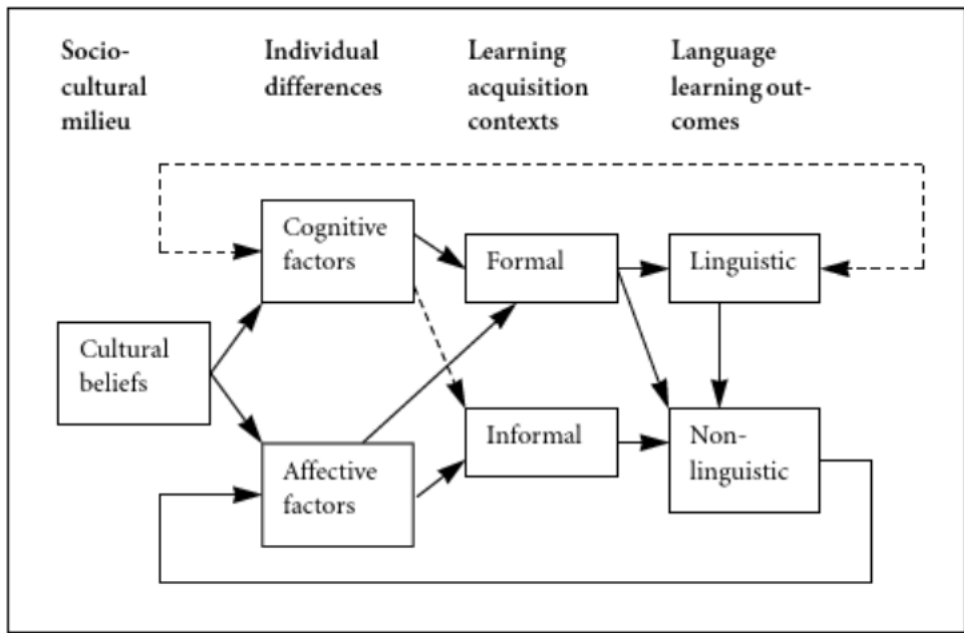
Socio-cultural milieu

Individual differences

Learning acquisition contexts

Language learning outcomes

Cognitive factors

Formal

Linguistic

Cultural beliefs

Informal

Non-linguistic

Affective factors